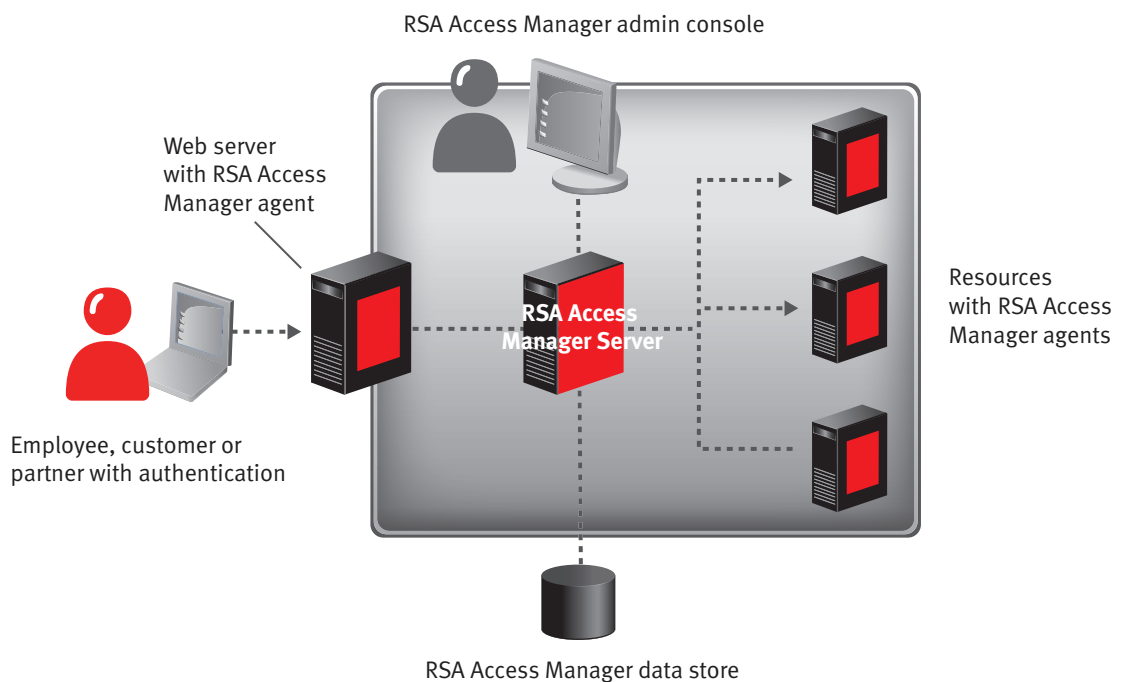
RSA Access Manager admin console

Web server
with RSA Access
Manager agent

RSA Access
Manager Server

Resources
with RSA Access
Manager agents

Employee, customer or
partner with authentication

RSA Access Manager data store